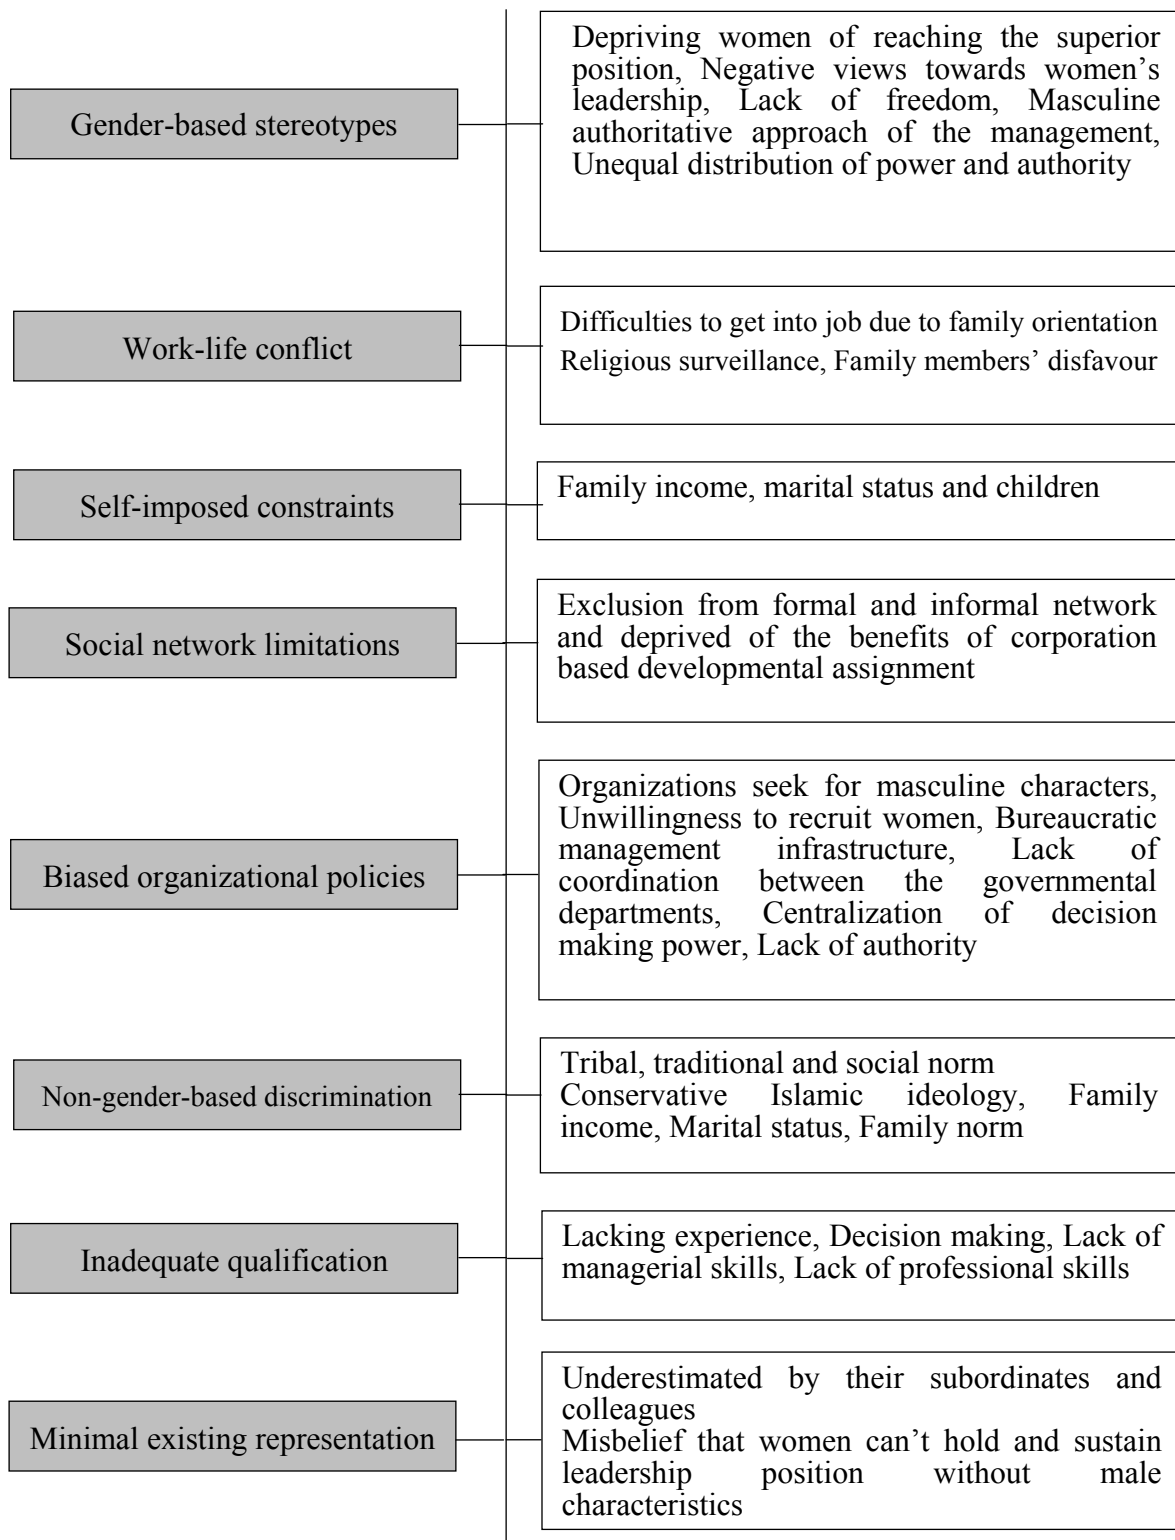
Gender-based stereotypes

Depriving women of reaching the superior position, Negative views towards women's leadership, Lack of freedom, Masculine authoritative approach of the management, Unequal distribution of power and authority

Work-life conflict

Difficulties to get into job due to family orientation
Religious surveillance, Family members' disfavour

Self-imposed constraints

Family income, marital status and children

Social network limitations

Exclusion from formal and informal network and deprived of the benefits of corporation based developmental assignment

Biased organizational policies

Organizations seek for masculine characters, Unwillingness to recruit women, Bureaucratic management infrastructure, Lack of coordination between the governmental departments, Centralization of decision making power, Lack of authority

Non-gender-based discrimination

Tribal, traditional and social norm
Conservative Islamic ideology, Family income, Marital status, Family norm

Inadequate qualification

Lacking experience, Decision making, Lack of managerial skills, Lack of professional skills

Minimal existing representation

Underestimated by their subordinates and colleagues
Misbelief that women can't hold and sustain leadership position without male characteristics